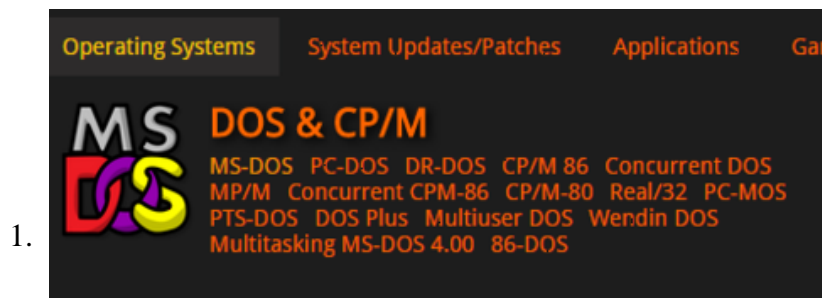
1.

Operating Systems System Updates/Patches Applications Ga

MS DOS

DOS & CP/M

MS-DOS PC-DOS DR-DOS CP/M 86 Concurrent DOS MP/M Concurrent CPM-86 CP/M-80 Real/32 PC-MOS PTS-DOS DOS Plus Multiuser DOS Wendin DOS Multitasking MS-DOS 4.00 86-DOS